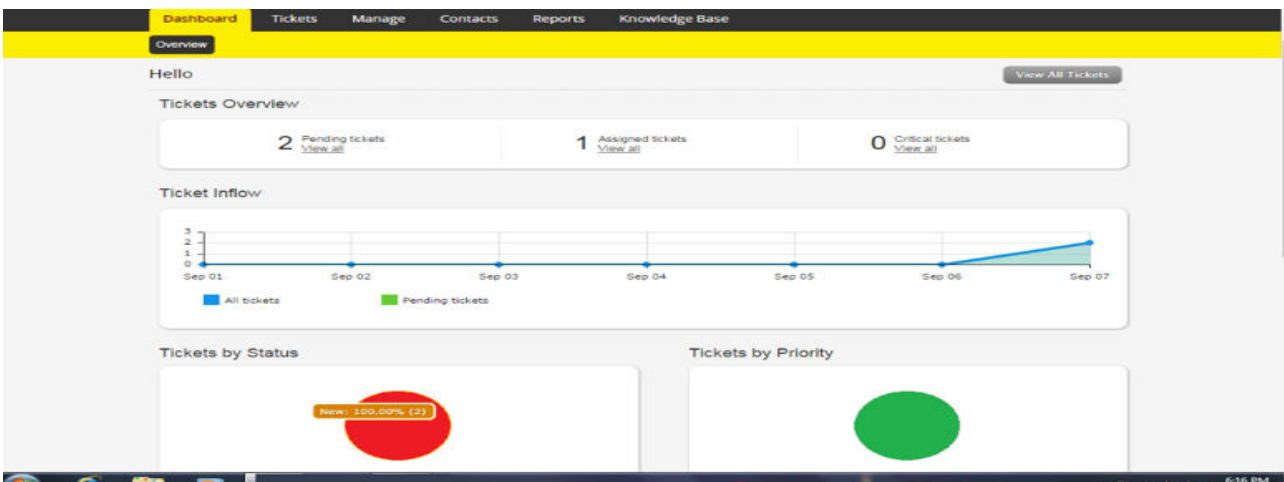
Dashboard Tickets Manage Contacts Reports Knowledge Base

Overview

Hello

View All Tickets

Tickets Overview

2 Pending tickets View all

1 Assigned tickets View all

0 Critical tickets View all

Ticket Inflow

3
2
1
0

Sep 01 Sep 02 Sep 03 Sep 04 Sep 05 Sep 06 Sep 07

All tickets Pending tickets

Tickets by Status

New: 100.00% (2)

Tickets by Priority

6:16 PM